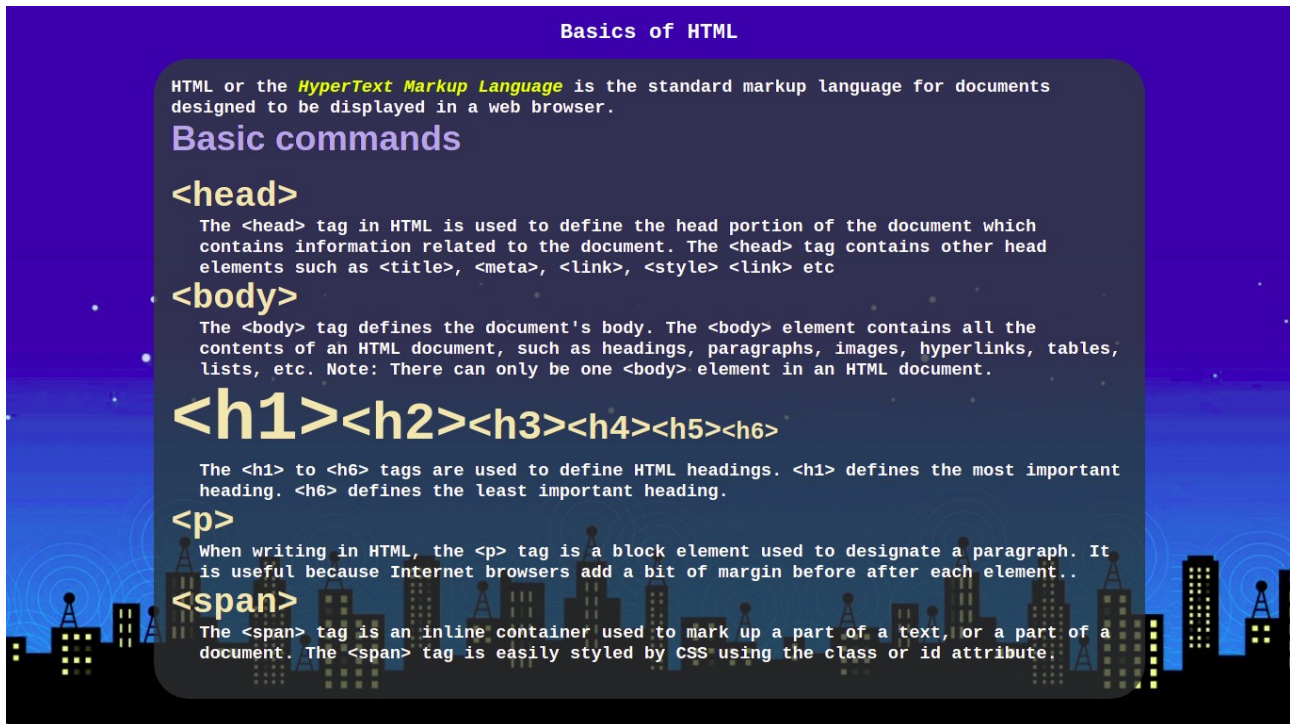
Basics of HTML

HTML or the HyperText Markup Language is the standard markup language for documents designed to be displayed in a web browser.

Basic commands

<head>

The <head> tag in HTML is used to define the head portion of the document which contains information related to the document. The <head> tag contains other head elements such as <title>, <meta>, <link>, <style> <link> etc

<body>

The <body> tag defines the document's body. The <body> element contains all the contents of an HTML document, such as headings, paragraphs, images, hyperlinks, tables, lists, etc. Note: There can only be one <body> element in an HTML document.

<h1><h2><h3><h4><h5><h6>

The <h1> to <h6> tags are used to define HTML headings. <h1> defines the most important heading. <h6> defines the least important heading.

<p>

When writing in HTML, the <p> tag is a block element used to designate a paragraph. It is useful because Internet browsers add a bit of margin before after each element..

<span>

The <span> tag is an inline container used to mark up a part of a text, or a part of a document. The <span> tag is easily styled by CSS using the class or id attribute.